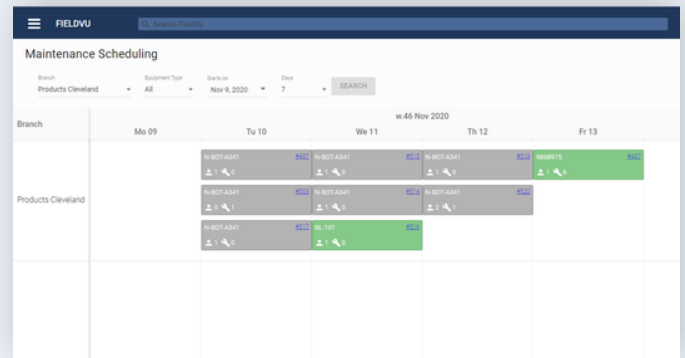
FIELDVU

Search Fieldvu

Maintenance Scheduling

Branch
Products Cleveland

Equipment Type
All

Starts on
Nov 9, 2020

Days
7

SEARCH

Branch

w.46 Nov 2020

Mo 09

Tu 10

We 11

Th 12

Fr 13

Products Cleveland

N-BOT-A341 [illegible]
1 0

N-BOT-A341 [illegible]
1 0

N-BOT-A341 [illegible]
1 0

9868975 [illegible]
1 6

N-BOT-A341 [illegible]
0 1

N-BOT-A341 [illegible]
1 0

N-BOT-A341 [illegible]
0 1

N-BOT-A341 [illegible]
1 0

BL-101 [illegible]
1 0